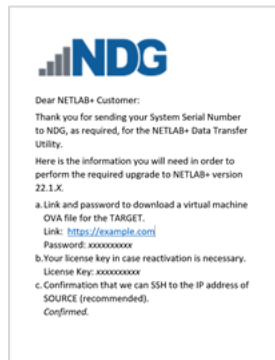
NDG

Dear NETLAB+ Customer:

Thank you for sending your System Serial Number to NDG, as required, for the NETLAB+ Data Transfer Utility.

Here is the information you will need in order to perform the required upgrade to NETLAB+ version 22.1.X.

a. Link and password to download a virtual machine OVA file for the TARGET.
Link: https://example.com
Password: xxxxxxxxxx

b. Your license key in case reactivation is necessary.
License Key: xxxxxxxxxx

c. Confirmation that we can SSH to the IP address of SOURCE (recommended).
Confirmed.